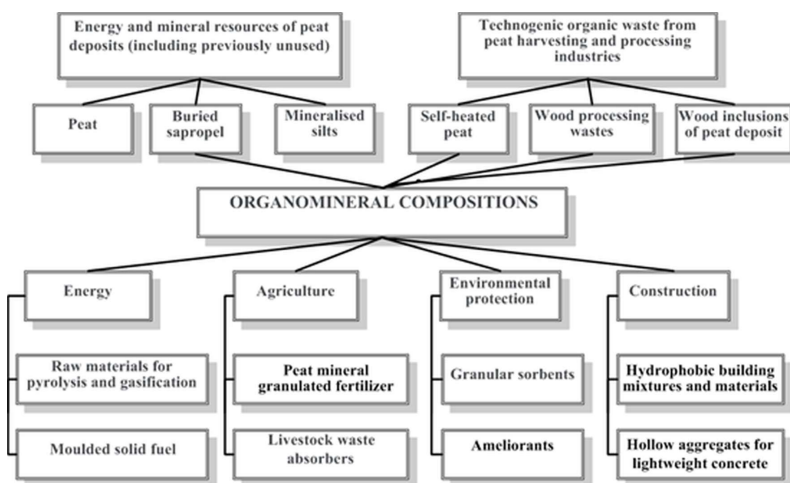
Energy and mineral resources of peat deposits (including previously unused)

Technogenic organic waste from peat harvesting and processing industries

Peat

Buried sapropel

Mineralised silts

Self-heated peat

Wood processing wastes

Wood inclusions of peat deposit

ORGANOMINERAL COMPOSITIONS

Energy

Raw materials for pyrolysis and gasification

Moulded solid fuel

Agriculture

Peat mineral granulated fertilizer

Livestock waste absorbers

Environmental protection

Granular sorbents

Ameliorants

Construction

Hydrophobic building mixtures and materials

Hollow aggregates for lightweight concrete